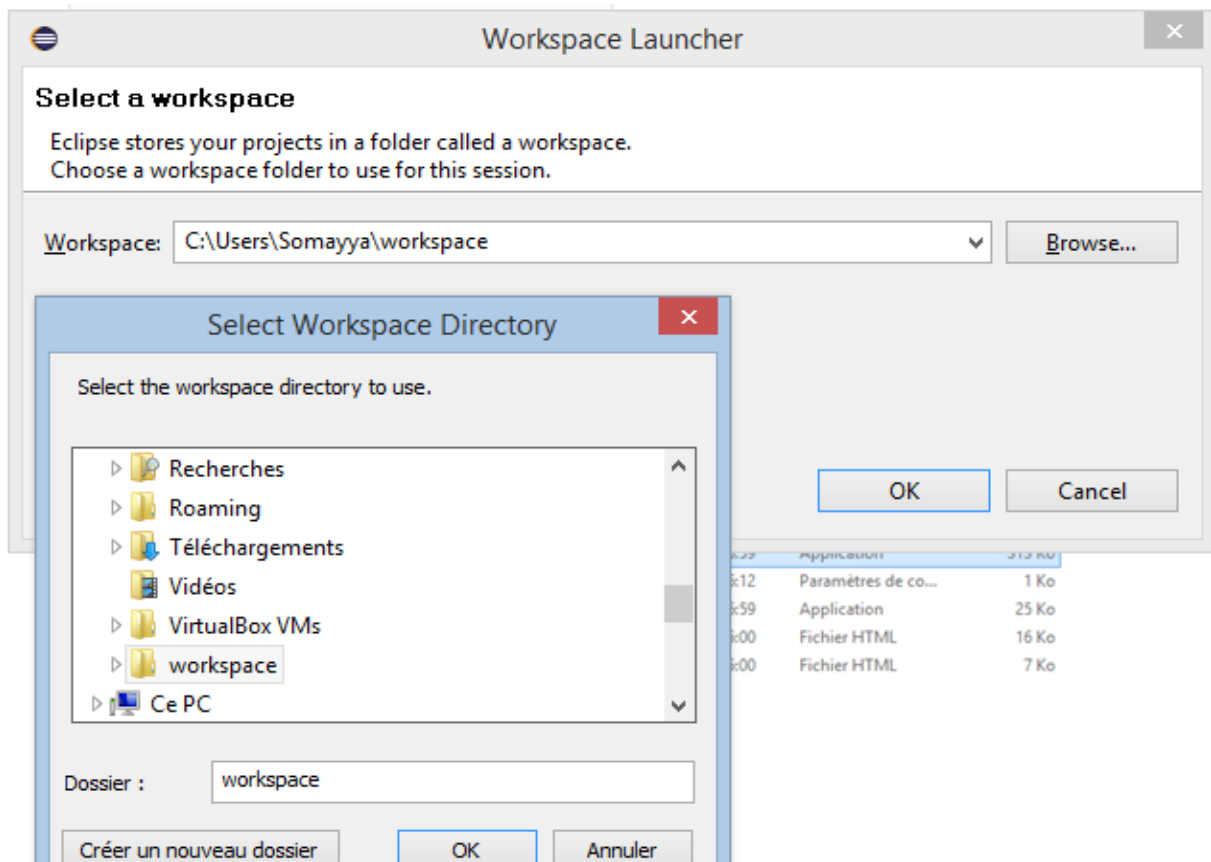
Workspace Launcher

Select a workspace

Eclipse stores your projects in a folder called a workspace.
Choose a workspace folder to use for this session.

Workspace: C:\Users\Somayya\workspace

Browse...

Select Workspace Directory

Select the workspace directory to use.

Recherches
Roaming
Téléchargements
Vidéos
VirtualBox VMs
workspace
Ce PC

Dossier : workspace

Créer un nouveau dossier OK Annuler

OK Cancel

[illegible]:59 Application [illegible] Ko
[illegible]:12 Paramètres de co... 1 Ko
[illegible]:59 Application 25 Ko
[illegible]:00 Fichier HTML 16 Ko
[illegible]:00 Fichier HTML 7 Ko